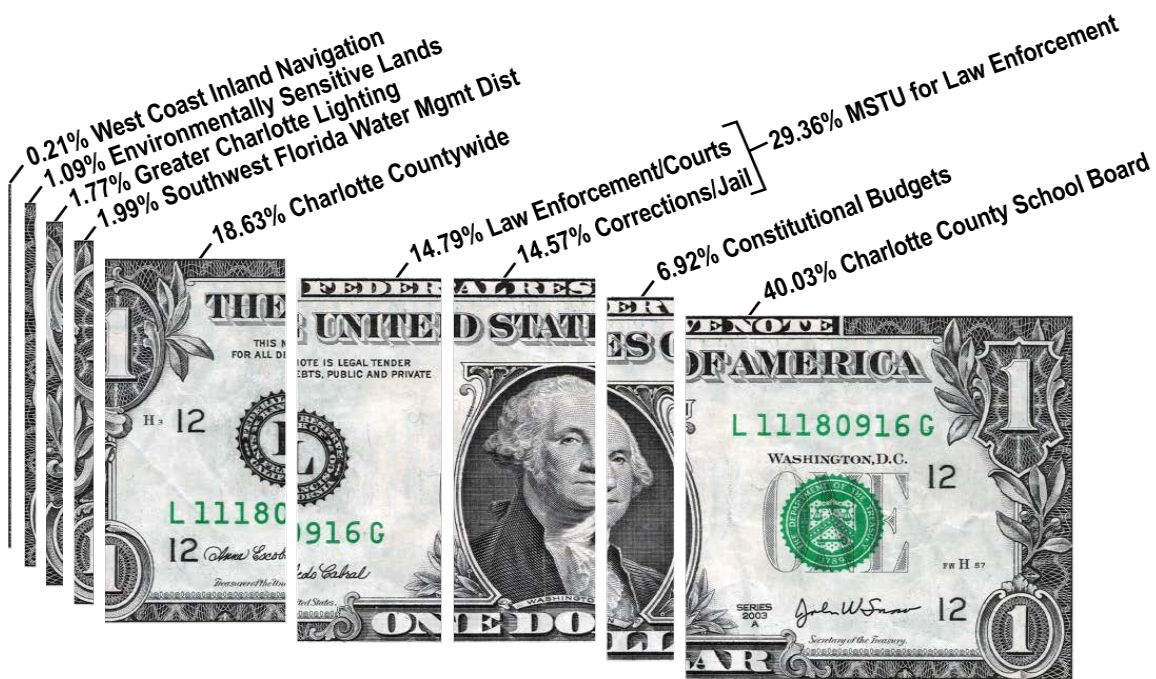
0.21% West Coast Inland Navigation
1.09% Environmentally Sensitive Lands
1.77% Greater Charlotte Lighting
1.99% Southwest Florida Water Mgmt Dist
18.63% Charlotte Countywide
14.79% Law Enforcement/Courts
14.57% Corrections/Jail
29.36% MSTU for Law Enforcement
6.92% Constitutional Budgets
40.03% Charlotte County School Board

FEDERAL RESERVE NOTE
THE UNITED STATES OF AMERICA
THIS NOTE IS LEGAL TENDER FOR ALL DEBTS, PUBLIC AND PRIVATE
H3 12
L
L 11180916 G
12
L 11180916 G
WASHINGTON, D.C.
12
FW H 57
SERIES 2003 A
12
Treasurer of the United States.
Secretary of the Treasury.
WASHINGTON
ONE DOLLAR
ONE
1
1
1